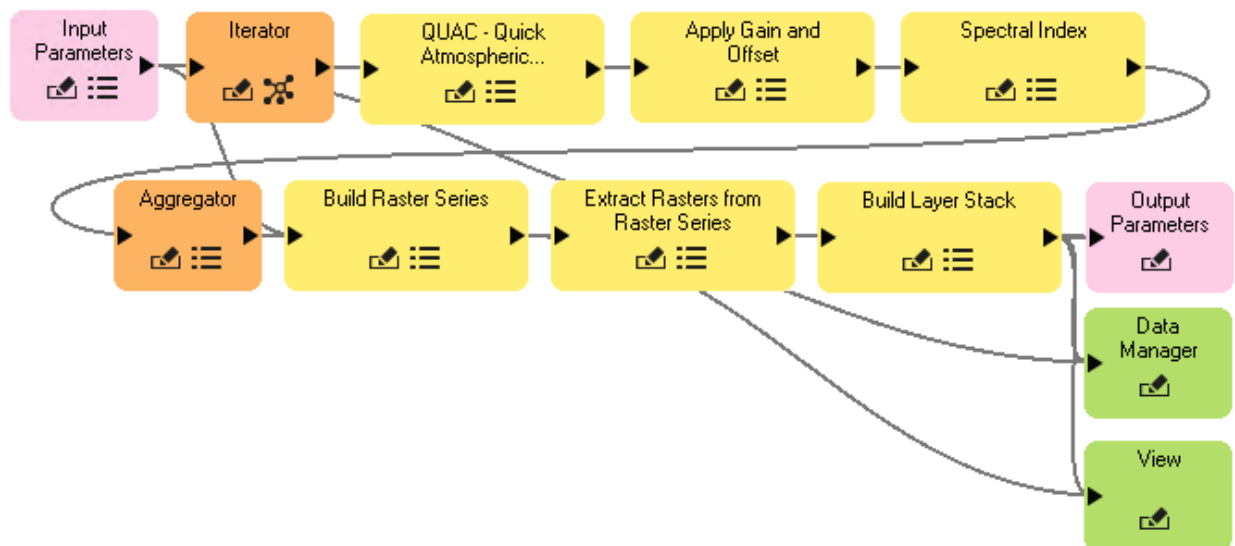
Input Parameters

Iterator

QUAC - Quick Atmospheric...

Apply Gain and Offset

Spectral Index

Aggregator

Build Raster Series

Extract Rasters from Raster Series

Build Layer Stack

Output Parameters

Data Manager

View